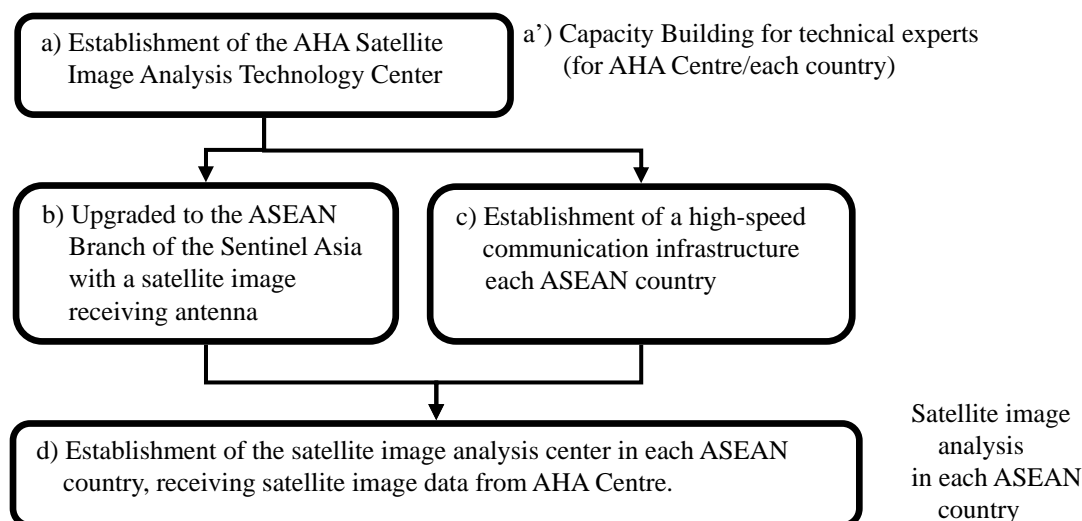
a) Establishment of the AHA Satellite Image Analysis Technology Center

a') Capacity Building for technical experts (for AHA Centre/each country)

b) Upgraded to the ASEAN Branch of the Sentinel Asia with a satellite image receiving antenna

c) Establishment of a high-speed communication infrastructure each ASEAN country

d) Establishment of the satellite image analysis center in each ASEAN country, receiving satellite image data from AHA Centre.

Satellite image analysis in each ASEAN country